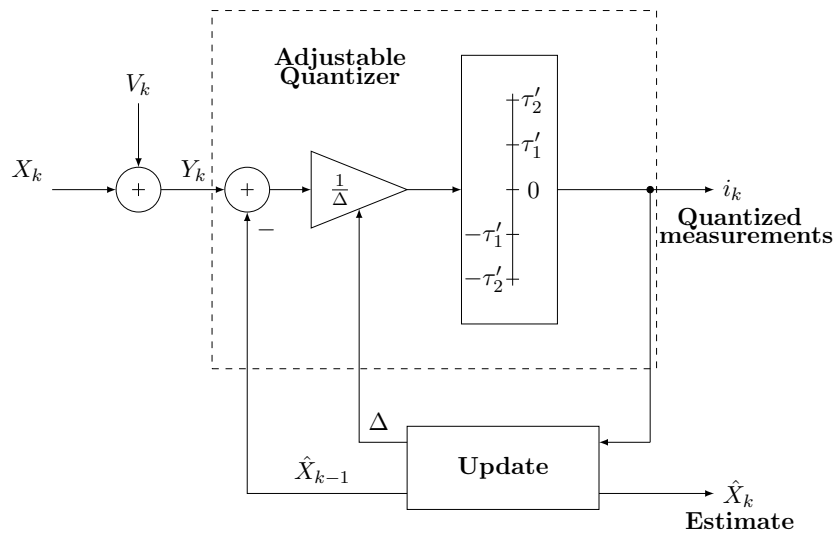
Adjustable Quantizer

$V_k$

$X_k$

$+$

$Y_k$

$+$

$-$

$\frac{1}{\Delta}$

$\tau_2'$

$\tau_1'$

$0$

$-\tau_1'$

$-\tau_2'$

$i_k$

Quantized measurements

$\Delta$

$\hat{X}_{k-1}$

Update

$\hat{X}_k$

Estimate